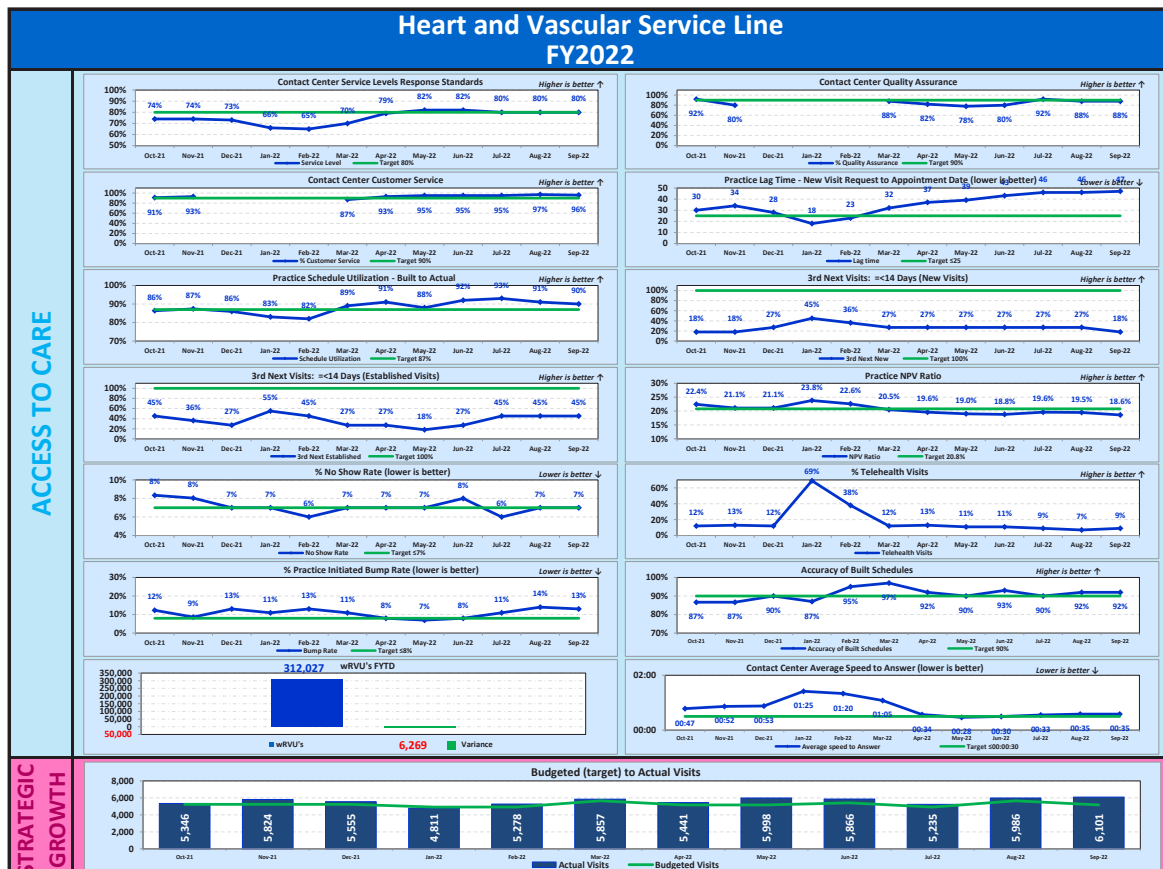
Heart and Vascular Service Line
FY2022

ACCESS TO CARE

Contact Center Service Levels Response Standards
Higher is better ↑
100% 90% 80% 70% 60% 50%
74% 74% 73% 66% 65% 70% 79% 82% 82% 80% 80% 80%
Oct-21 Nov-21 Dec-21 Jan-22 Feb-22 Mar-22 Apr-22 May-22 Jun-22 Jul-22 Aug-22 Sep-22
Service Level Target 80%

Contact Center Quality Assurance
Higher is better ↑
100% 80% 60% 40% 20% 0%
92% 80% 88% 82% 78% 80% 92% 88% 88%
Oct-21 Nov-21 Dec-21 Jan-22 Feb-22 Mar-22 Apr-22 May-22 Jun-22 Jul-22 Aug-22 Sep-22
% Quality Assurance Target 90%

Contact Center Customer Service
Higher is better ↑
100% 80% 60% 40% 20% 0%
91% 93% 87% 93% 95% 95% 95% 97% 96%
Oct-21 Nov-21 Dec-21 Jan-22 Feb-22 Mar-22 Apr-22 May-22 Jun-22 Jul-22 Aug-22 Sep-22
% Customer Service Target 90%

Practice Lag Time - New Visit Request to Appointment Date (lower is better)
Lower is better ↓
50 40 30 20 10 0
30 34 28 18 23 32 37 39 43 46 46 47
Oct-21 Nov-21 Dec-21 Jan-22 Feb-22 Mar-22 Apr-22 May-22 Jun-22 Jul-22 Aug-22 Sep-22
Lag time Target ≤25

Practice Schedule Utilization - Built to Actual
Higher is better ↑
100% 90% 80% 70%
86% 87% 86% 83% 82% 89% 91% 88% 92% 93% 91% 90%
Oct-21 Nov-21 Dec-21 Jan-22 Feb-22 Mar-22 Apr-22 May-22 Jun-22 Jul-22 Aug-22 Sep-22
Schedule Utilization Target 87%

3rd Next Visits: =<14 Days (New Visits)
Higher is better ↑
100% 80% 60% 40% 20% 0%
18% 18% 27% 45% 36% 27% 27% 27% 27% 27% 27% 18%
Oct-21 Nov-21 Dec-21 Jan-22 Feb-22 Mar-22 Apr-22 May-22 Jun-22 Jul-22 Aug-22 Sep-22
3rd Next New Target 100%

3rd Next Visits: =<14 Days (Established Visits)
Higher is better ↑
100% 80% 60% 40% 20% 0%
45% 36% 27% 55% 45% 27% 27% 18% 27% 45% 45% 45%
Oct-21 Nov-21 Dec-21 Jan-22 Feb-22 Mar-22 Apr-22 May-22 Jun-22 Jul-22 Aug-22 Sep-22
3rd Next Established Target 100%

Practice NPV Ratio
Higher is better ↑
30% 25% 20% 15% 10%
22.4% 21.1% 21.1% 23.8% 22.6% 20.5% 19.6% 19.0% 18.8% 19.6% 19.5% 18.6%
Oct-21 Nov-21 Dec-21 Jan-22 Feb-22 Mar-22 Apr-22 May-22 Jun-22 Jul-22 Aug-22 Sep-22
NPV Ratio Target 20.8%

% No Show Rate (lower is better)
Lower is better ↓
10% 8% 6% 4%
8% 8% 7% 7% 6% 7% 7% 7% 8% 6% 7% 7%
Oct-21 Nov-21 Dec-21 Jan-22 Feb-22 Mar-22 Apr-22 May-22 Jun-22 Jul-22 Aug-22 Sep-22
No Show Rate Target ≤7%

% Telehealth Visits
Higher is better ↑
60% 40% 20% 0%
12% 13% 12% 69% 38% 12% 13% 11% 11% 9% 7% 9%
Oct-21 Nov-21 Dec-21 Jan-22 Feb-22 Mar-22 Apr-22 May-22 Jun-22 Jul-22 Aug-22 Sep-22
Telehealth Visits

% Practice Initiated Bump Rate (lower is better)
Lower is better ↓
30% 20% 10% 0%
12% 9% 13% 11% 13% 11% 8% 7% 8% 11% 14% 13%
Oct-21 Nov-21 Dec-21 Jan-22 Feb-22 Mar-22 Apr-22 May-22 Jun-22 Jul-22 Aug-22 Sep-22
Bump Rate Target ≤8%

Accuracy of Built Schedules
Higher is better ↑
100% 90% 80% 70%
87% 87% 90% 87% 95% 97% 92% 90% 93% 90% 92% 92%
Oct-21 Nov-21 Dec-21 Jan-22 Feb-22 Mar-22 Apr-22 May-22 Jun-22 Jul-22 Aug-22 Sep-22
Accuracy of Built Schedules Target 90%

wRVU's FYTD
350,000 300,000 250,000 200,000 150,000 100,000 50,000 0 -50,000
312,027
6,269
wRVU's Variance

Contact Center Average Speed to Answer (lower is better)
Lower is better ↓
02:00 00:00
00:47 00:52 00:53 01:25 01:20 01:05 00:34 00:28 00:30 00:33 00:35 00:35
Oct-21 Nov-21 Dec-21 Jan-22 Feb-22 Mar-22 Apr-22 May-22 Jun-22 Jul-22 Aug-22 Sep-22
Average speed to Answer Target ≤00:00:30

STRATEGIC GROWTH

Budgeted (target) to Actual Visits
8,000 6,000 4,000 2,000 0
5,346 5,824 5,555 4,811 5,278 5,857 5,441 5,998 5,866 5,235 5,986 6,101
Oct-21 Nov-21 Dec-21 Jan-22 Feb-22 Mar-22 Apr-22 May-22 Jun-22 Jul-22 Aug-22 Sep-22
Actual Visits Budgeted Visits